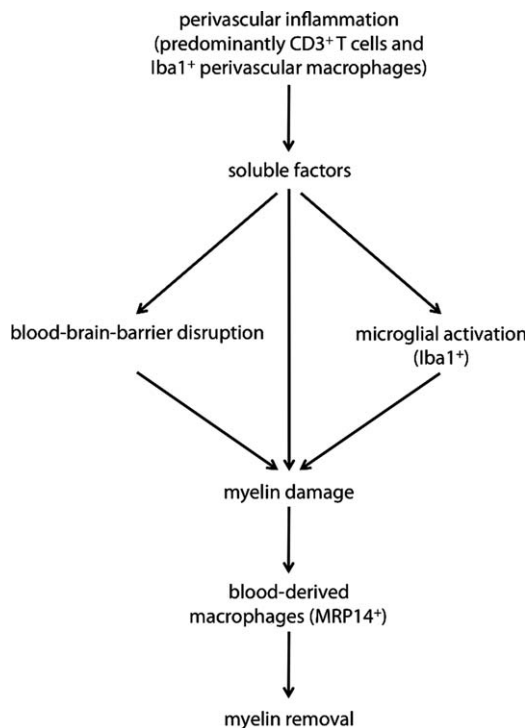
perivascular inflammation (predominantly CD3$^+$ T cells and Iba1$^+$ perivascular macrophages)

soluble factors

blood-brain-barrier disruption

microglial activation (Iba1$^+$)

myelin damage

blood-derived macrophages (MRP14$^+$)

myelin removal